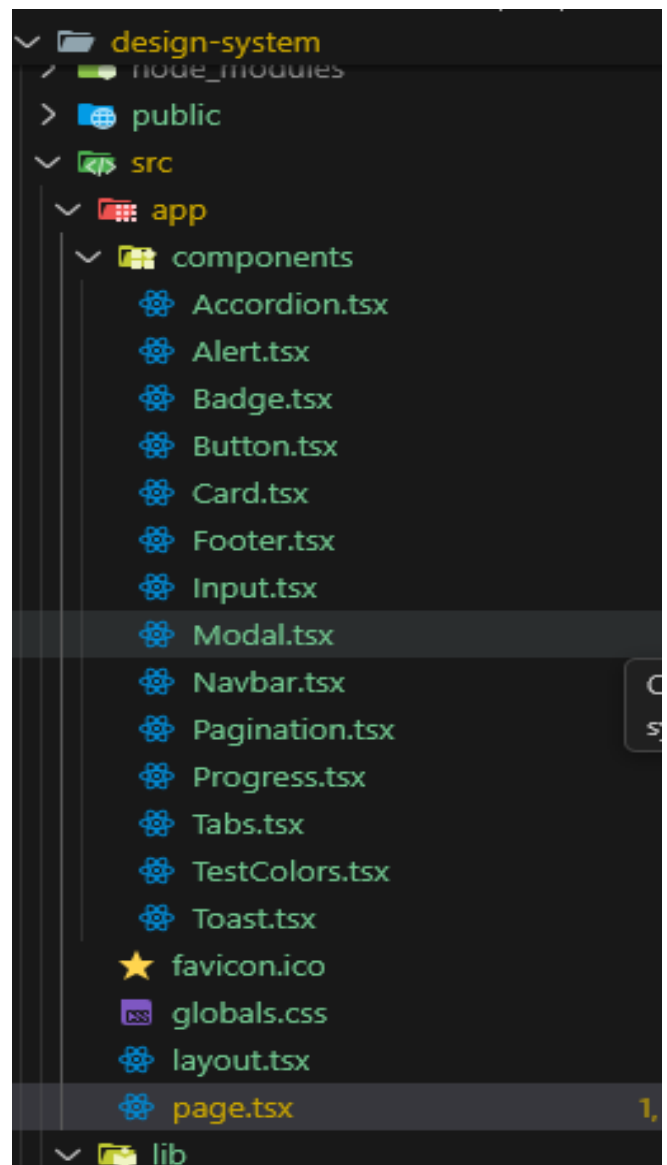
design-system
node_modules
public
src
app
components
Accordion.tsx
Alert.tsx
Badge.tsx
Button.tsx
Card.tsx
Footer.tsx
Input.tsx
Modal.tsx
Navbar.tsx
Pagination.tsx
Progress.tsx
Tabs.tsx
TestColors.tsx
Toast.tsx
favicon.ico
CSS globals.css
layout.tsx
page.tsx
1,
lib
C
sy